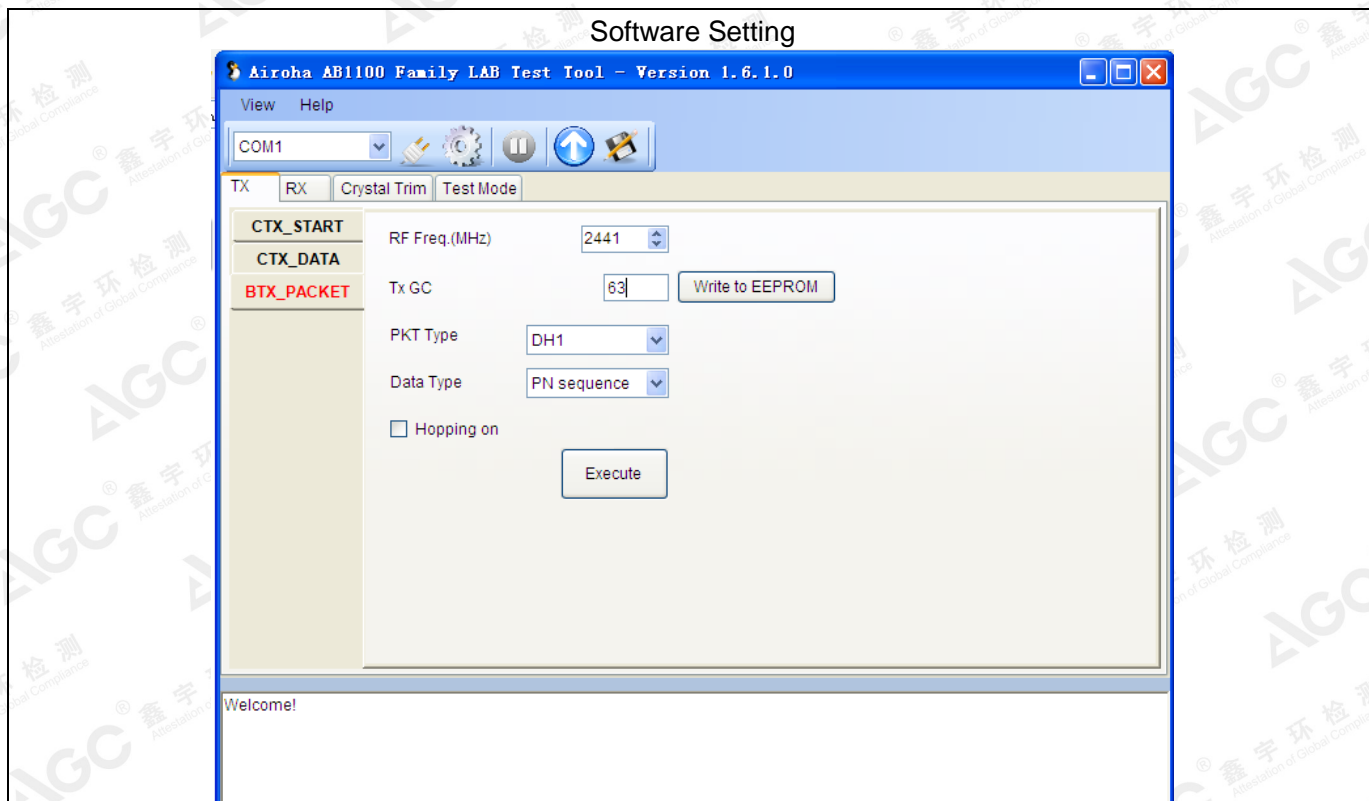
Software Setting

Airoha AB1100 Family LAB Test Tool - Version 1.6.1.0

View Help

COM1

TX RX Crystal Trim Test Mode

CTX_START
CTX_DATA
BTX_PACKET

RF Freq.(MHz) 2441

Tx GC 63 Write to EEPROM

PKT Type DH1

Data Type PN sequence

Hopping on

Execute

Welcome!